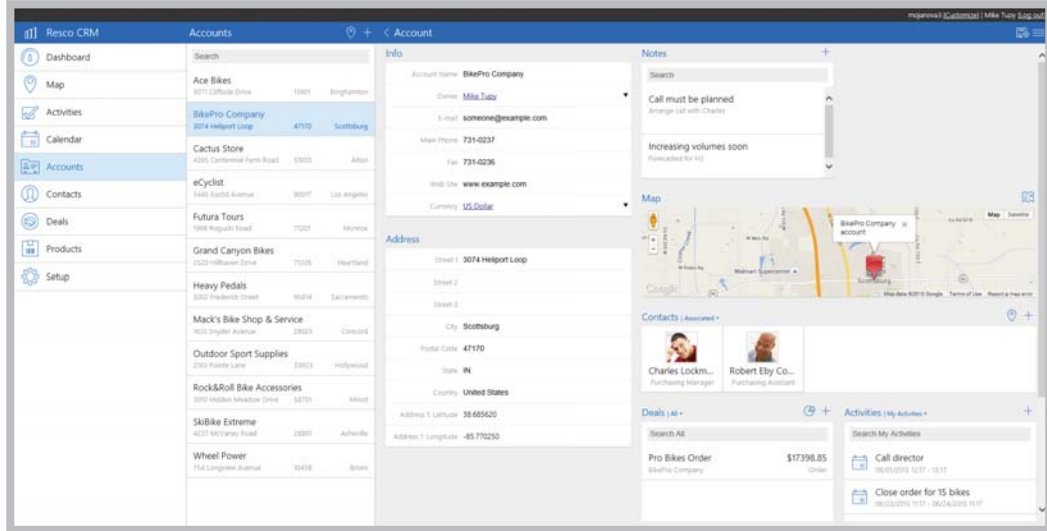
mojanovaii (Customize) | Mike Tupy (Log out)

Resco CRM
Dashboard
Map
Activities
Calendar
Accounts
Contacts
Deals
Products
Setup

Accounts
Search
Ace Bikes
3071 Cliffside Drive 13901 Binghamton
BikePro Company
3074 Heliport Loop 47170 Scottsburg
Cactus Store
4365 Centennial Farm Road 51655 Alton
eCyclist
5440 Euclid Avenue 90017 Los Angeles
Futura Tours
1968 Roguski Road 71201 Monroe
Grand Canyon Bikes
2320 Hillhaven Drive 75126 Heartland
Heavy Pedals
3202 Frederick Street 95814 Sacramento
Mack's Bike Shop & Service
1635 Snyder Avenue 28025 Concord
Outdoor Sport Supplies
2743 Pointe Lane 33023 Hollywood
Rock&Roll Bike Accessories
3010 Hidden Meadow Drive 58701 Minot
SkiBike Extreme
4237 McVaney Road 28801 Asheville
Wheel Power
754 Longview Avenue 10458 Bronx

< Account
Info
Account Name BikePro Company
Owner Mike Tupy
E-mail someone@example.com
Main Phone 731-0237
Fax 731-0236
Web Site www.example.com
Currency US Dollar

Address
Street 1 3074 Heliport Loop
Street 2
Street 3
City Scottsburg
Postal Code 47170
State IN
Country United States
Address 1: Latitude 38.685620
Address 1: Longitude -85.770250

Notes
Search
Call must be planned
Arrange call with Charles
Increasing volumes soon
Forecasted for H2

Map
Map Satellite
BikePro Company account
Walmart Supercenter
Scottsburg
Google
Map data ©2015 Google Terms of Use Report a map error

Contacts | Associated
Charles Lockm...
Purchasing Manager
Robert Eby Co...
Purchasing Assistant

Deals | All
Search All
Pro Bikes Order $17398.85
BikePro Company Order

Activities | My Activities
Search My Activities
Call director
06/01/2015 12:17 - 13:17
Close order for 15 bikes
06/23/2015 11:17 - 06/24/2015 11:17